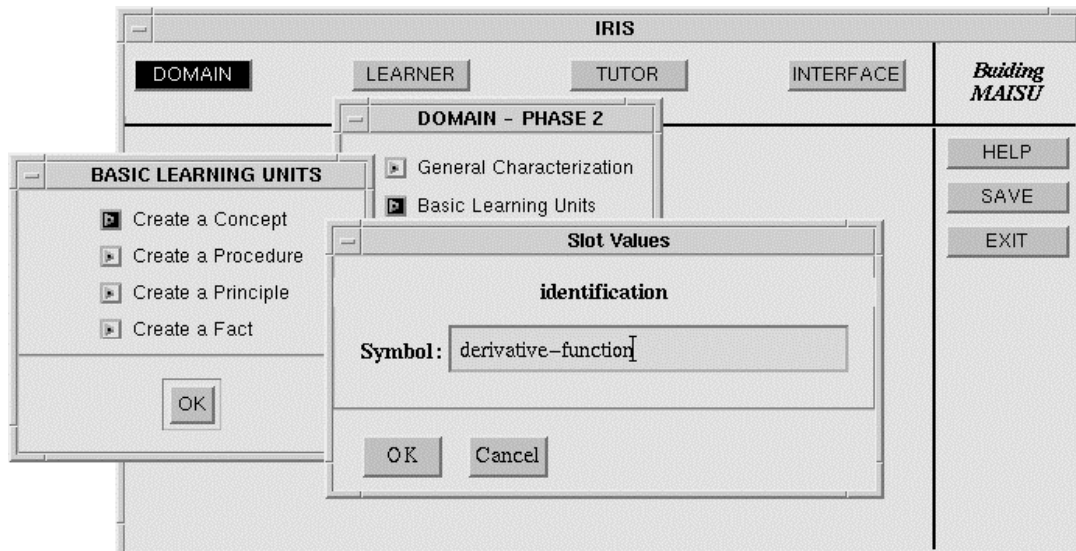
IRIS

DOMAIN

LEARNER

TUTOR

INTERFACE

Buiding MAISU

HELP

SAVE

EXIT

DOMAIN - PHASE 2

General Characterization

Basic Learning Units

BASIC LEARNING UNITS

Create a Concept

Create a Procedure

Create a Principle

Create a Fact

OK

Slot Values

identification

Symbol: derivative–function

OK

Cancel